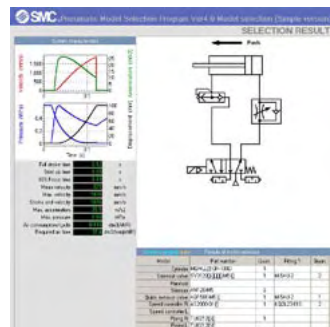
SMC Pneumatic Model Selection Program Ver4.0 Model selection (Simple version)

SELECTION RESULT

Push

Velocity (mm/s)

Displacement (mm) Acceleration (mm/s²)

Pressure (MPa)

Time (s)

Full stroke time
Stroke time
90% Pressure time
Mean velocity
Max. velocity
Stroke end velocity
Max. acceleration
Max. pressure
Air consumption/cycle
Required flow

s
s
s
mm/s
mm/s
mm/s
m/s²
MPa
dm³(ANR)
dm³(ANR)/min

| Model | Part number | Quan. | Piping | Num. |
|---|---|---|---|---|
| Cylinder | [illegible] | 1 | | |
| Solenoid valve | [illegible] | 1 | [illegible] | 2 |
| Manifold | | | | |
| Silencer | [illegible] | 2 | | |
| Quick exhaust valve | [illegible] | | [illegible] | 1 |
| Speed controller | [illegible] | 2 | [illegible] | 1 |
| Speed controller | | | | |
| Piping | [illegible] | | | |
| Piping | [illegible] | | | |